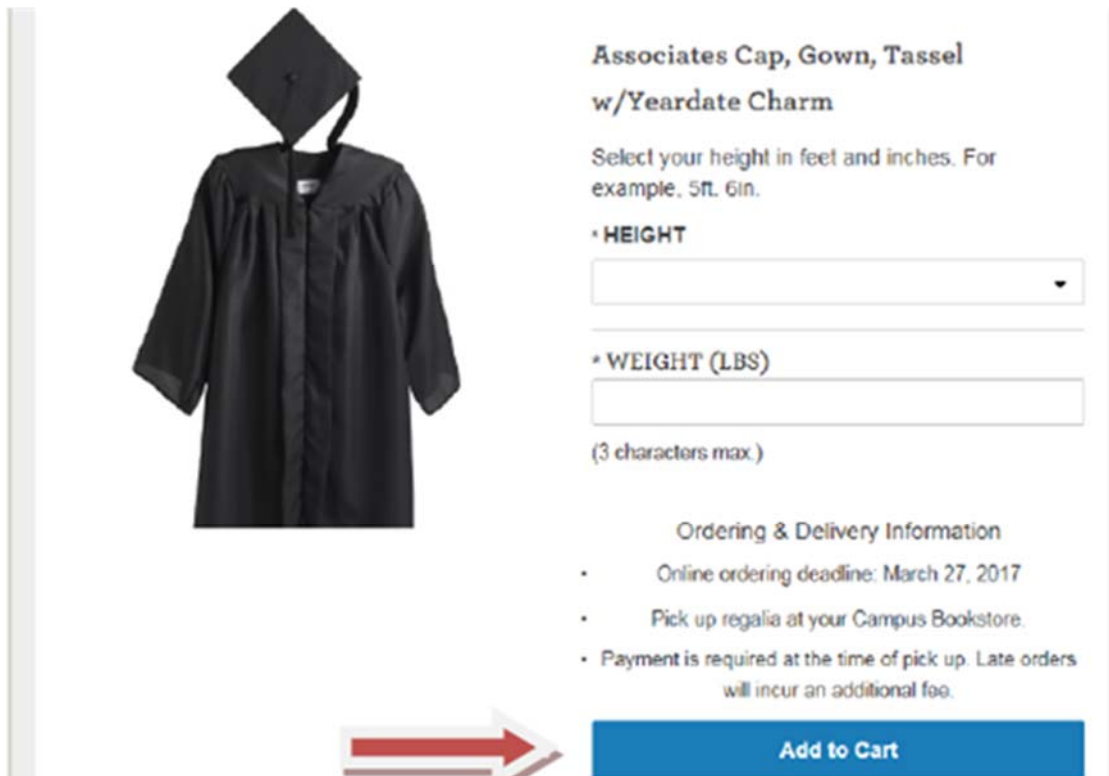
Associates Cap, Gown, Tassel w/Yeardate Charm

Select your height in feet and inches. For example, 5ft. 6in.

* HEIGHT

* WEIGHT (LBS)

(3 characters max.)

Ordering & Delivery Information

- Online ordering deadline: March 27, 2017
- Pick up regalia at your Campus Bookstore.
- Payment is required at the time of pick up. Late orders will incur an additional fee.

Add to Cart